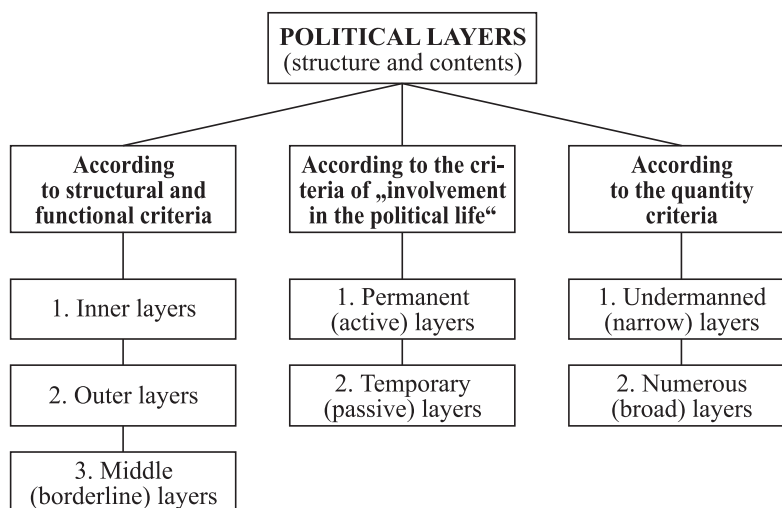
POLITICAL LAYERS
(structure and contents)

According to structural and functional criteria

1. Inner layers

2. Outer layers

3. Middle (borderline) layers

According to the criteria of „involvement in the political life“

1. Permanent (active) layers

2. Temporary (passive) layers

According to the quantity criteria

1. Undermanned (narrow) layers

2. Numerous (broad) layers